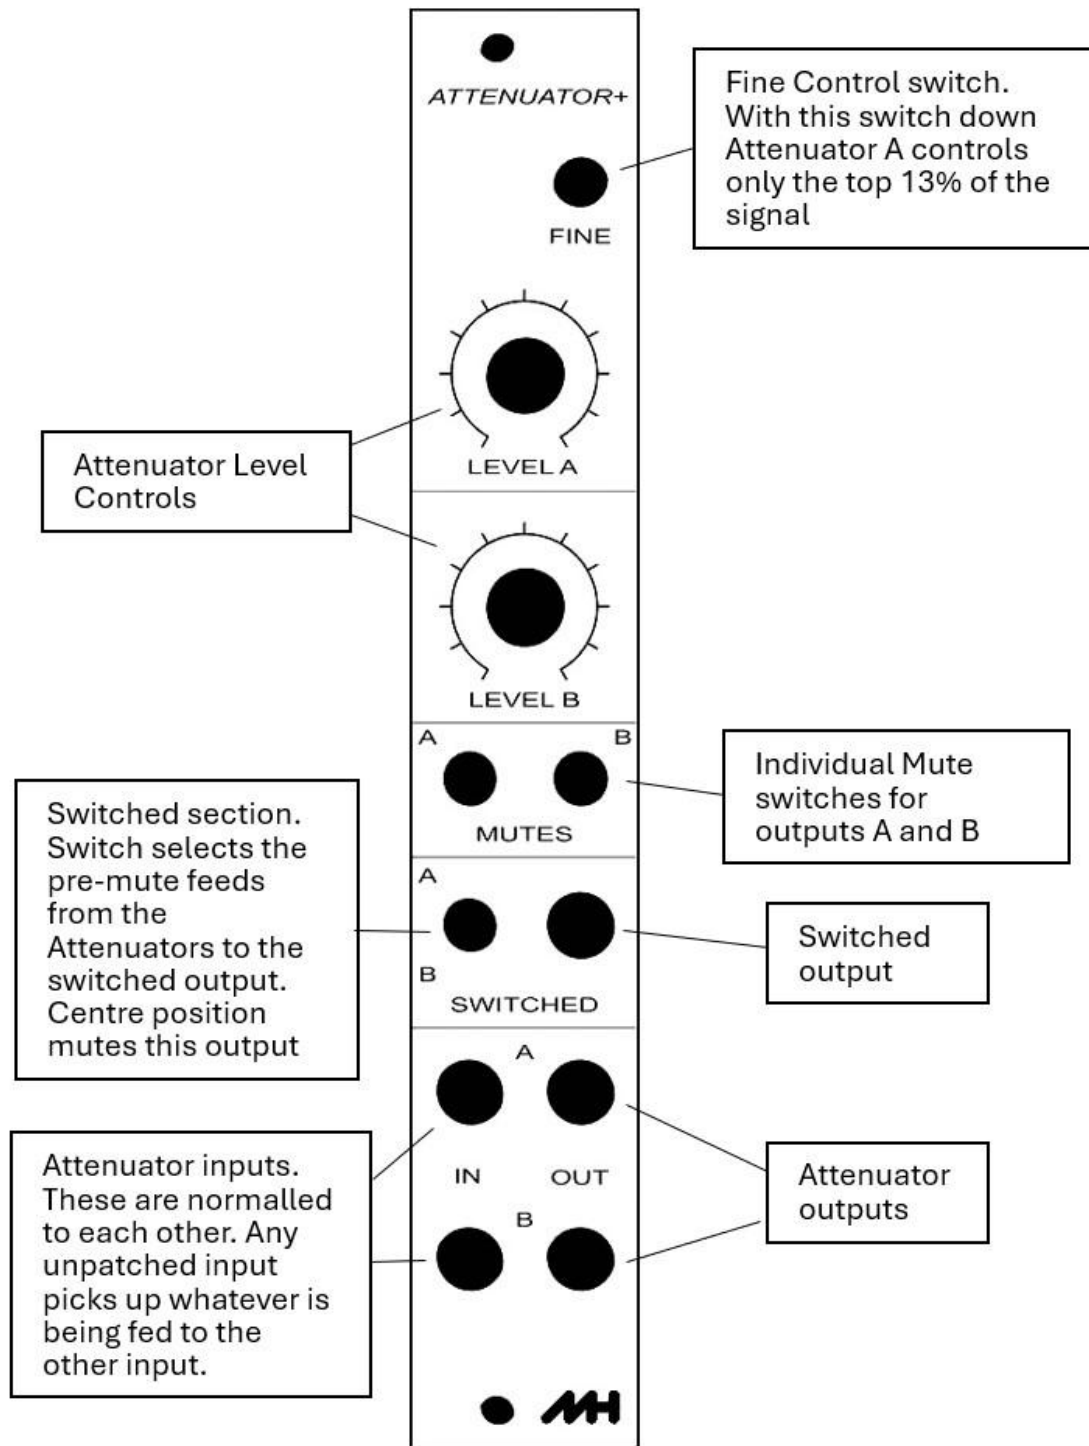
ATTENUATOR+

Fine Control switch. With this switch down Attenuator A controls only the top 13% of the signal

FINE

Attenuator Level Controls

LEVEL A

LEVEL B

A

B

MUTES

Individual Mute switches for outputs A and B

Switched section. Switch selects the pre-mute feeds from the Attenuators to the switched output. Centre position mutes this output

A

B

SWITCHED

Switched output

A

IN

OUT

B

Attenuator inputs. These are normalled to each other. Any unpatched input picks up whatever is being fed to the other input.

Attenuator outputs

MH